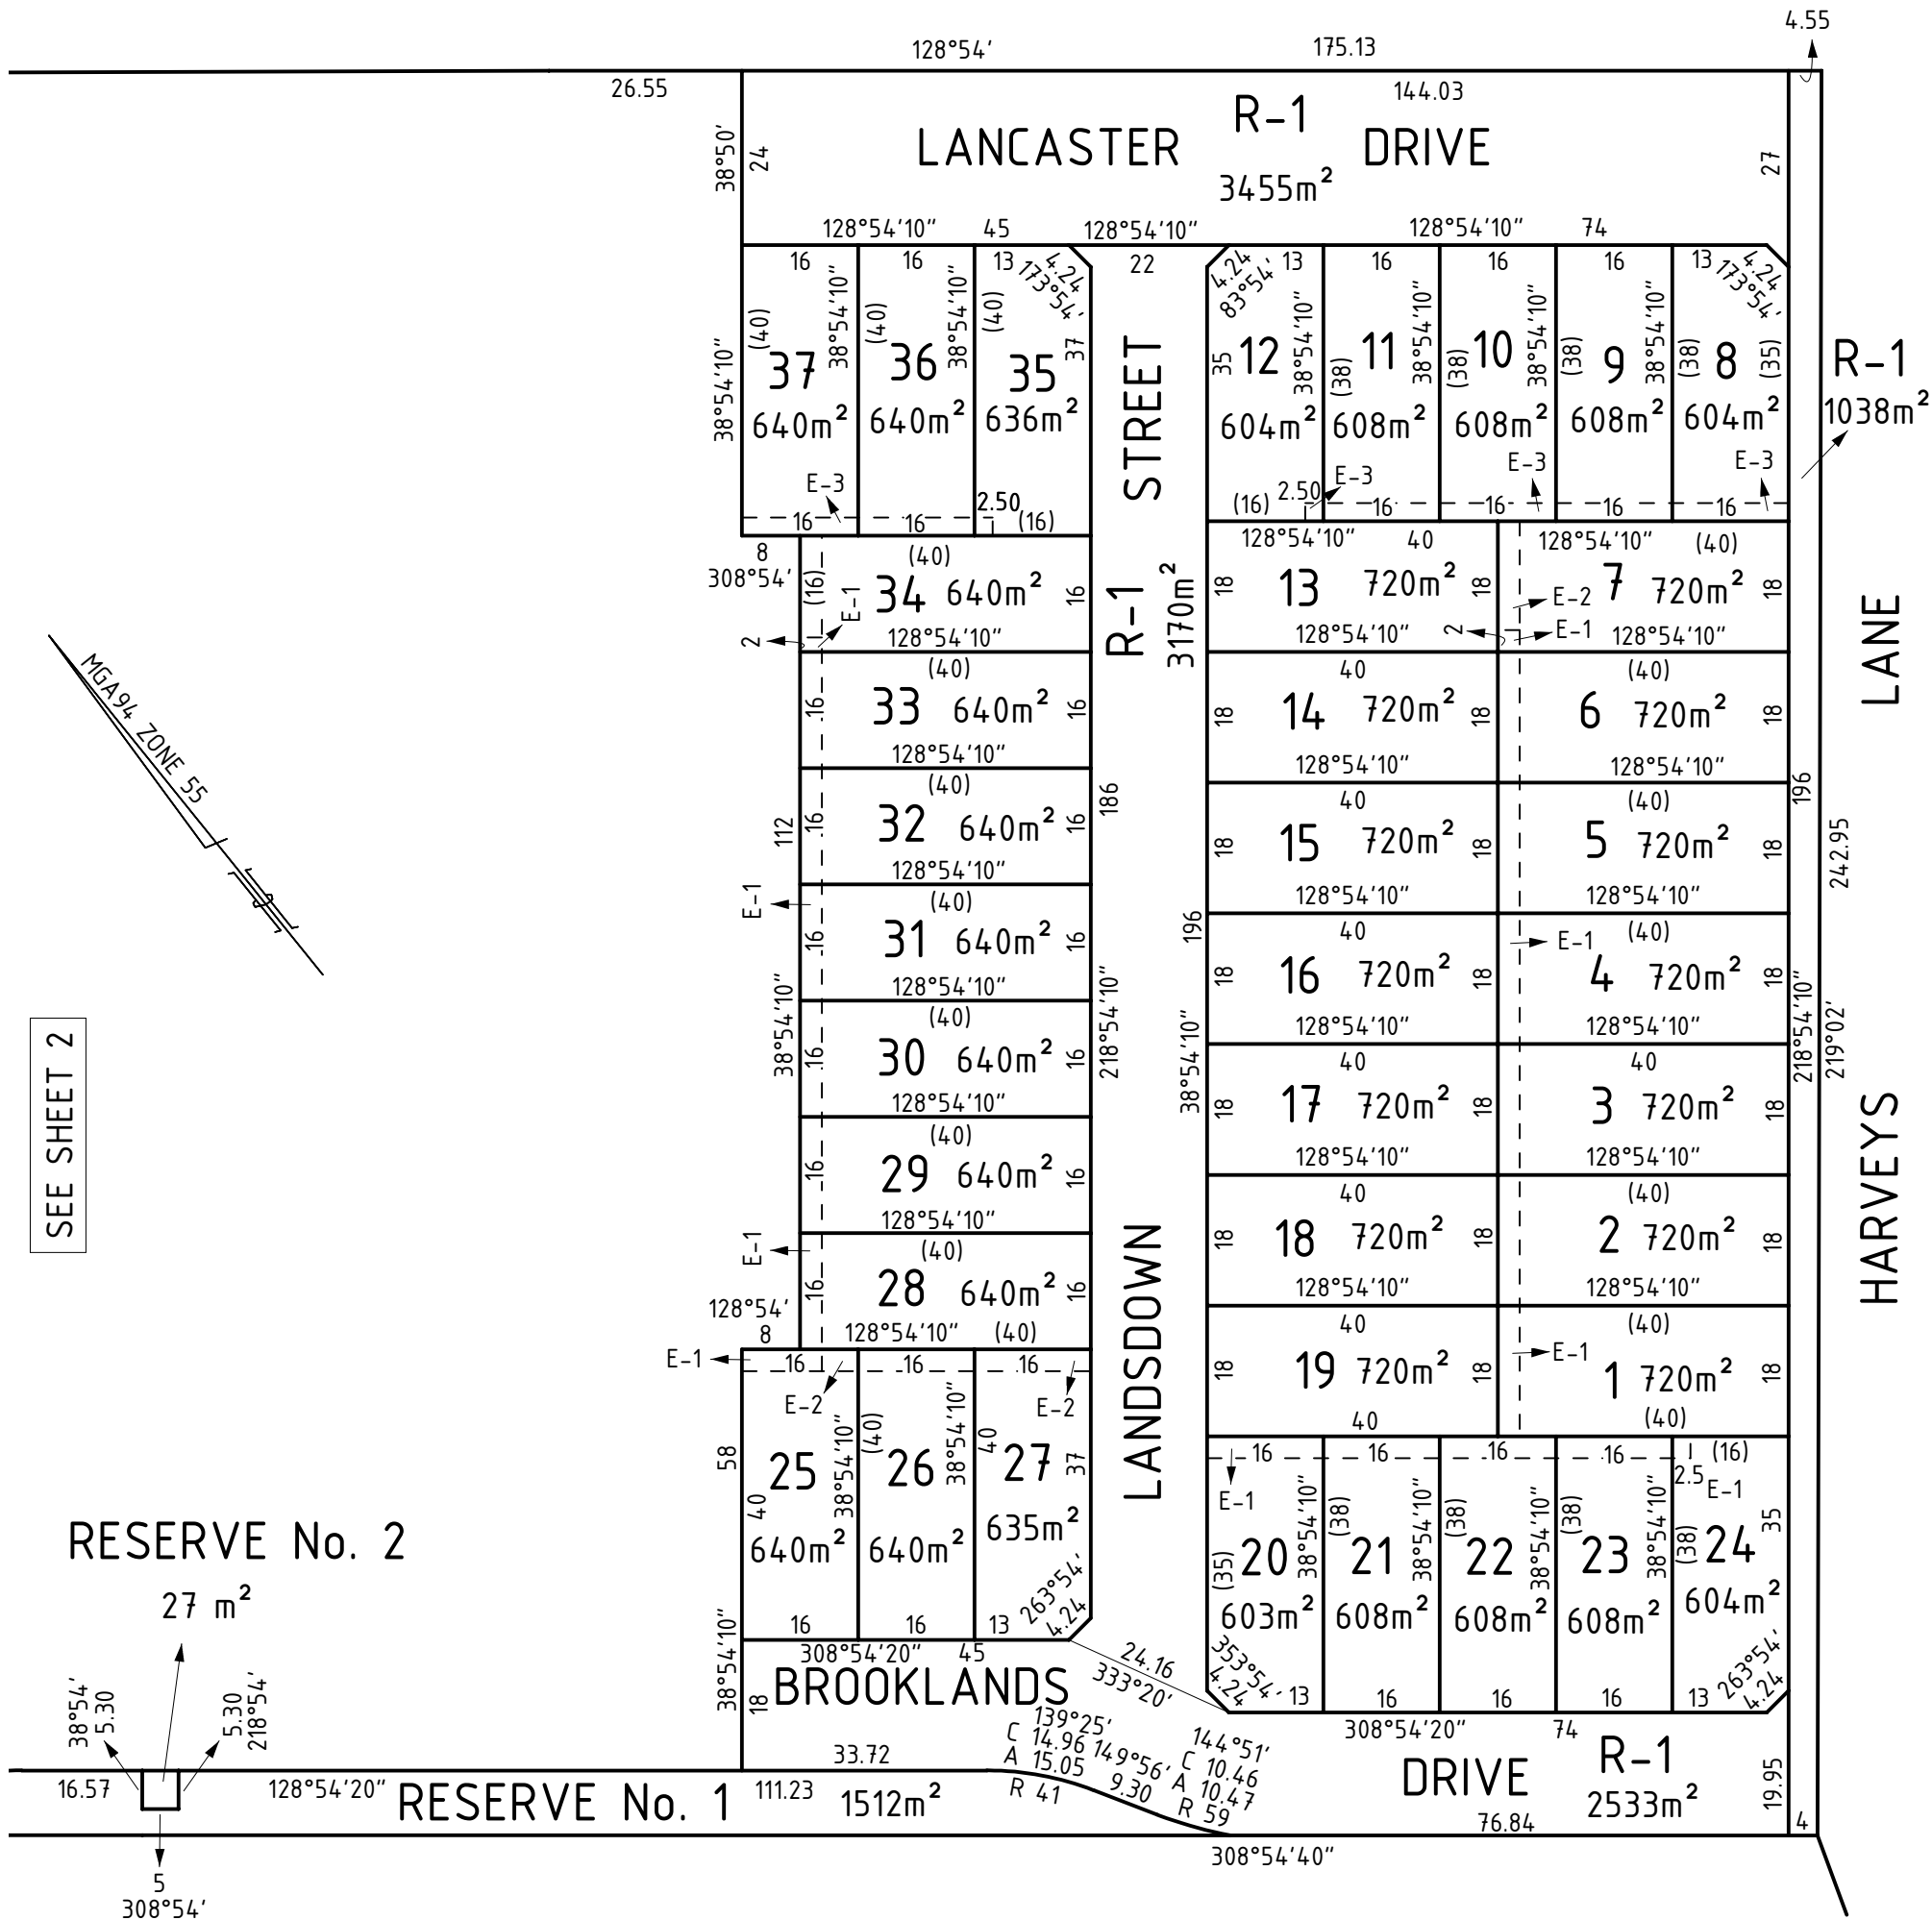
128°54′ 175.13 4.55
26.55 144.03
R-1
LANCASTER DRIVE
3455m²
38°50′ 24 27
128°54′10″ 45 128°54′10″ 128°54′10″ 74
16 16 13 4.24 173°54′ 22 4.24 83°54′ 13 16 16 16 13 4.24 173°54′
37 640m² 36 640m² 35 636m²
12 604m² 11 608m² 10 608m² 9 608m² 8 604m²
R-1
1038m²
STREET
E-3 E-3 E-3 E-3
16 16 2.50 (16) (16) 2.50 16 16 16 16
8 308°54′ (40) 34 640m² 16
R-1 3170m²
128°54′10″ 40 13 720m² 128°54′10″ (40) 7 720m²
E-1 E-2 E-1
2
128°54′10″ 128°54′10″ 128°54′10″
(40) 33 640m² 40 14 720m² (40) 6 720m²
LANE
(40) 32 640m² 40 15 720m² (40) 5 720m²
112 186 196 242.95
E-1
(40) 31 640m² 40 16 720m² (40) 4 720m²
MGA94 ZONE 55
(40) 30 640m² 40 17 720m² 40 3 720m²
38°54′10″ 218°54′10″ 38°54′10″ 218°54′10″ 219°02′
(40) 29 640m² 40 18 720m² (40) 2 720m²
HARVEYS
SEE SHEET 2
E-1
(40) 28 640m² 40 19 720m² (40) 1 720m²
128°54′ 8 128°54′10″ (40) 40 (40)
E-1 16 16 16
E-2 E-2
LANDSDOWN
58 25 640m² 26 640m² 27 635m² 37
16 16 13 263°54′ 4.24
20 603m² 21 608m² 22 608m² 23 608m² 24 604m²
E-1 E-1 2.5 (16)
RESERVE No. 2
27 m²
308°54′20″ 45
BROOKLANDS
24.16 333°20′
353°54′ 4.24 13 16 16 16 13 263°54′ 4.24
308°54′20″ 74
R-1
DRIVE
2533m²
38°54′ 5.30 5.30 218°54′
139°25′ C 14.96 A 15.05 R 41 149°56′ 9.30 144°51′ C 10.46 A 10.47 R 59
16.57 128°54′20″ RESERVE No. 1 111.23 33.72 1512m²
76.84 19.95 4
308°54′40″
5
308°54′